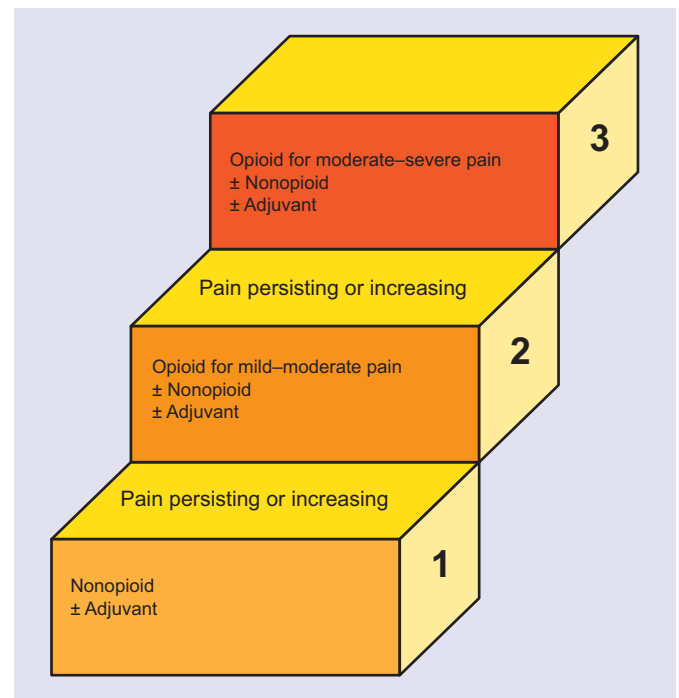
3

Opioid for moderate–severe pain
± Nonopioid
± Adjuvant

Pain persisting or increasing

2

Opioid for mild–moderate pain
± Nonopioid
± Adjuvant

Pain persisting or increasing

1

Nonopioid
± Adjuvant